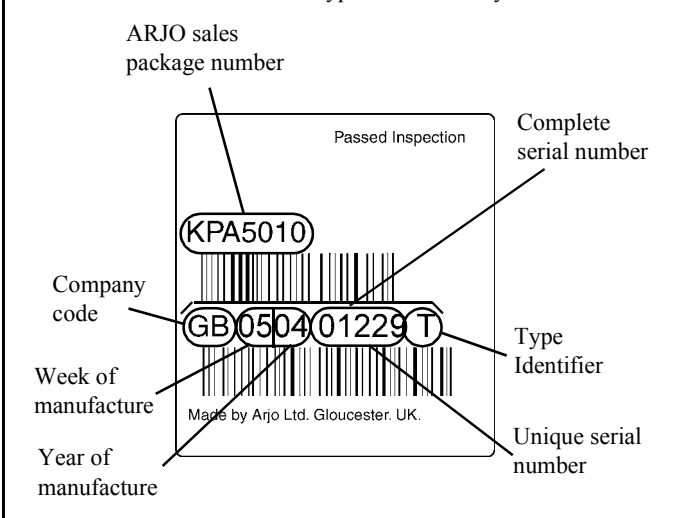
ARJO sales package number

Passed Inspection

Complete serial number

KPA5010

Company code

GB 05 04 01229 T

Type Identifier

Week of manufacture

Made by Arjo Ltd. Gloucester. UK.

Unique serial number

Year of manufacture